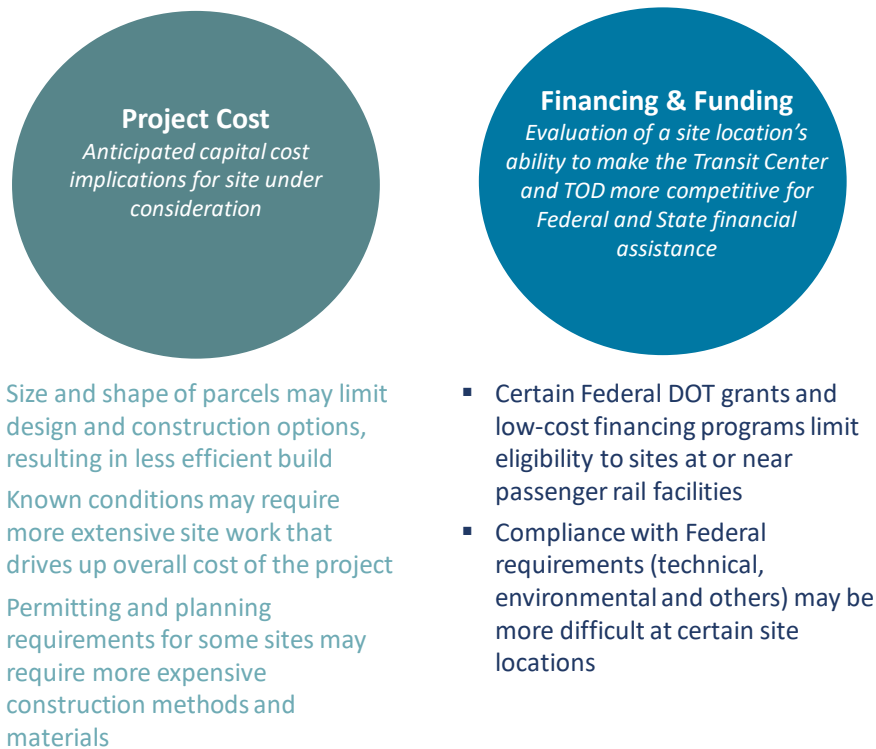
**Project Cost**
*Anticipated capital cost implications for site under consideration*

**Financing & Funding**
*Evaluation of a site location's ability to make the Transit Center and TOD more competitive for Federal and State financial assistance*

Size and shape of parcels may limit design and construction options, resulting in less efficient build

Known conditions may require more extensive site work that drives up overall cost of the project

Permitting and planning requirements for some sites may require more expensive construction methods and materials

- Certain Federal DOT grants and low-cost financing programs limit eligibility to sites at or near passenger rail facilities
- Compliance with Federal requirements (technical, environmental and others) may be more difficult at certain site locations